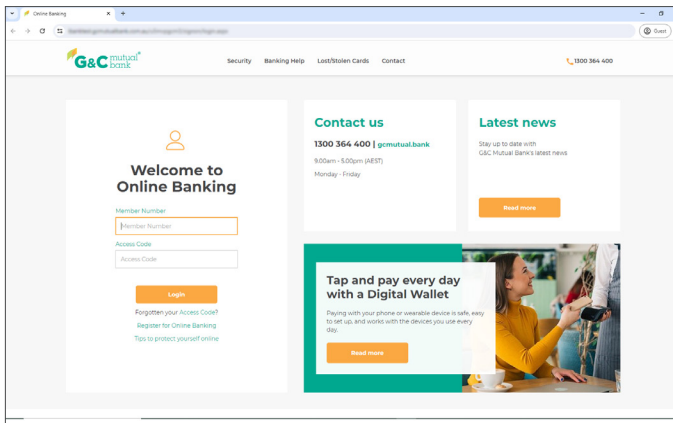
Online Banking ×

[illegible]

Guest

G&C mutual bank

Security Banking Help Lost/Stolen Cards Contact

1300 364 400

Welcome to Online Banking

Member Number

Member Number

Access Code

Access Code

Login

Forgotten your Access Code?

Register for Online Banking

Tips to protect yourself online

Contact us

1300 364 400 | gcmutual.bank

9.00am - 5.00pm (AEST)

Monday - Friday

Latest news

Stay up to date with G&C Mutual Bank's latest news

Read more

Tap and pay every day with a Digital Wallet

Paying with your phone or wearable device is safe, easy to set up, and works with the devices you use every day.

Read more